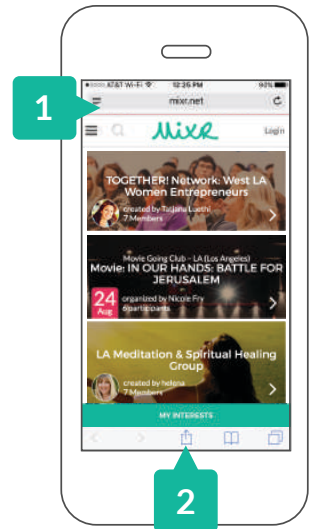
1

AT&T Wi-Fi 12:35 PM 93%

mixr.net

Mixr

Login

TOGETHER! Network: West LA Women Entrepreneurs

created by Tatjana Laeshi
7 Members

Movie Going Club – LA (Los Angeles)

Movie: IN OUR HANDS: BATTLE FOR JERUSALEM

24 Aug

organized by Nicole Fry
6 participants

LA Meditation & Spiritual Healing Group

created by helena
7 Members

MY INTERESTS

2